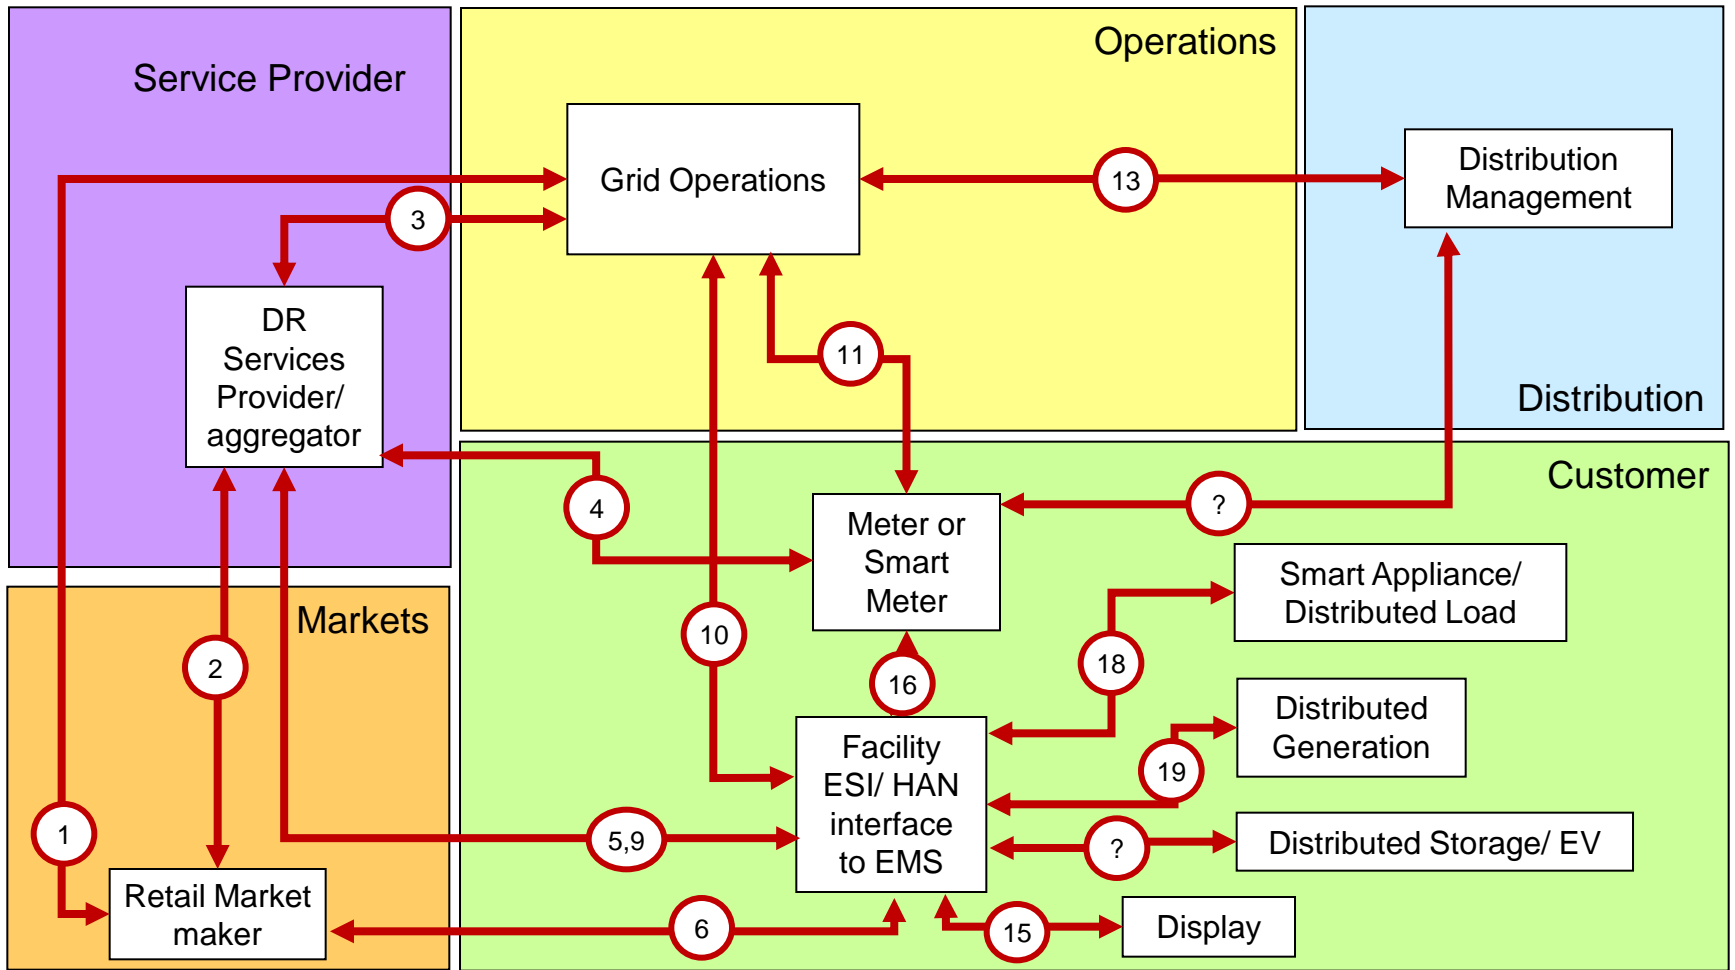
Service Provider

Operations

Grid Operations

13

Distribution Management

3

DR Services Provider/ aggregator

11

Distribution

Customer

4

?

Meter or Smart Meter

Smart Appliance/ Distributed Load

Markets

10

2

18

16

Distributed Generation

Facility ESI/ HAN interface to EMS

19

1

5,9

?

Distributed Storage/ EV

Retail Market maker

6

15

Display